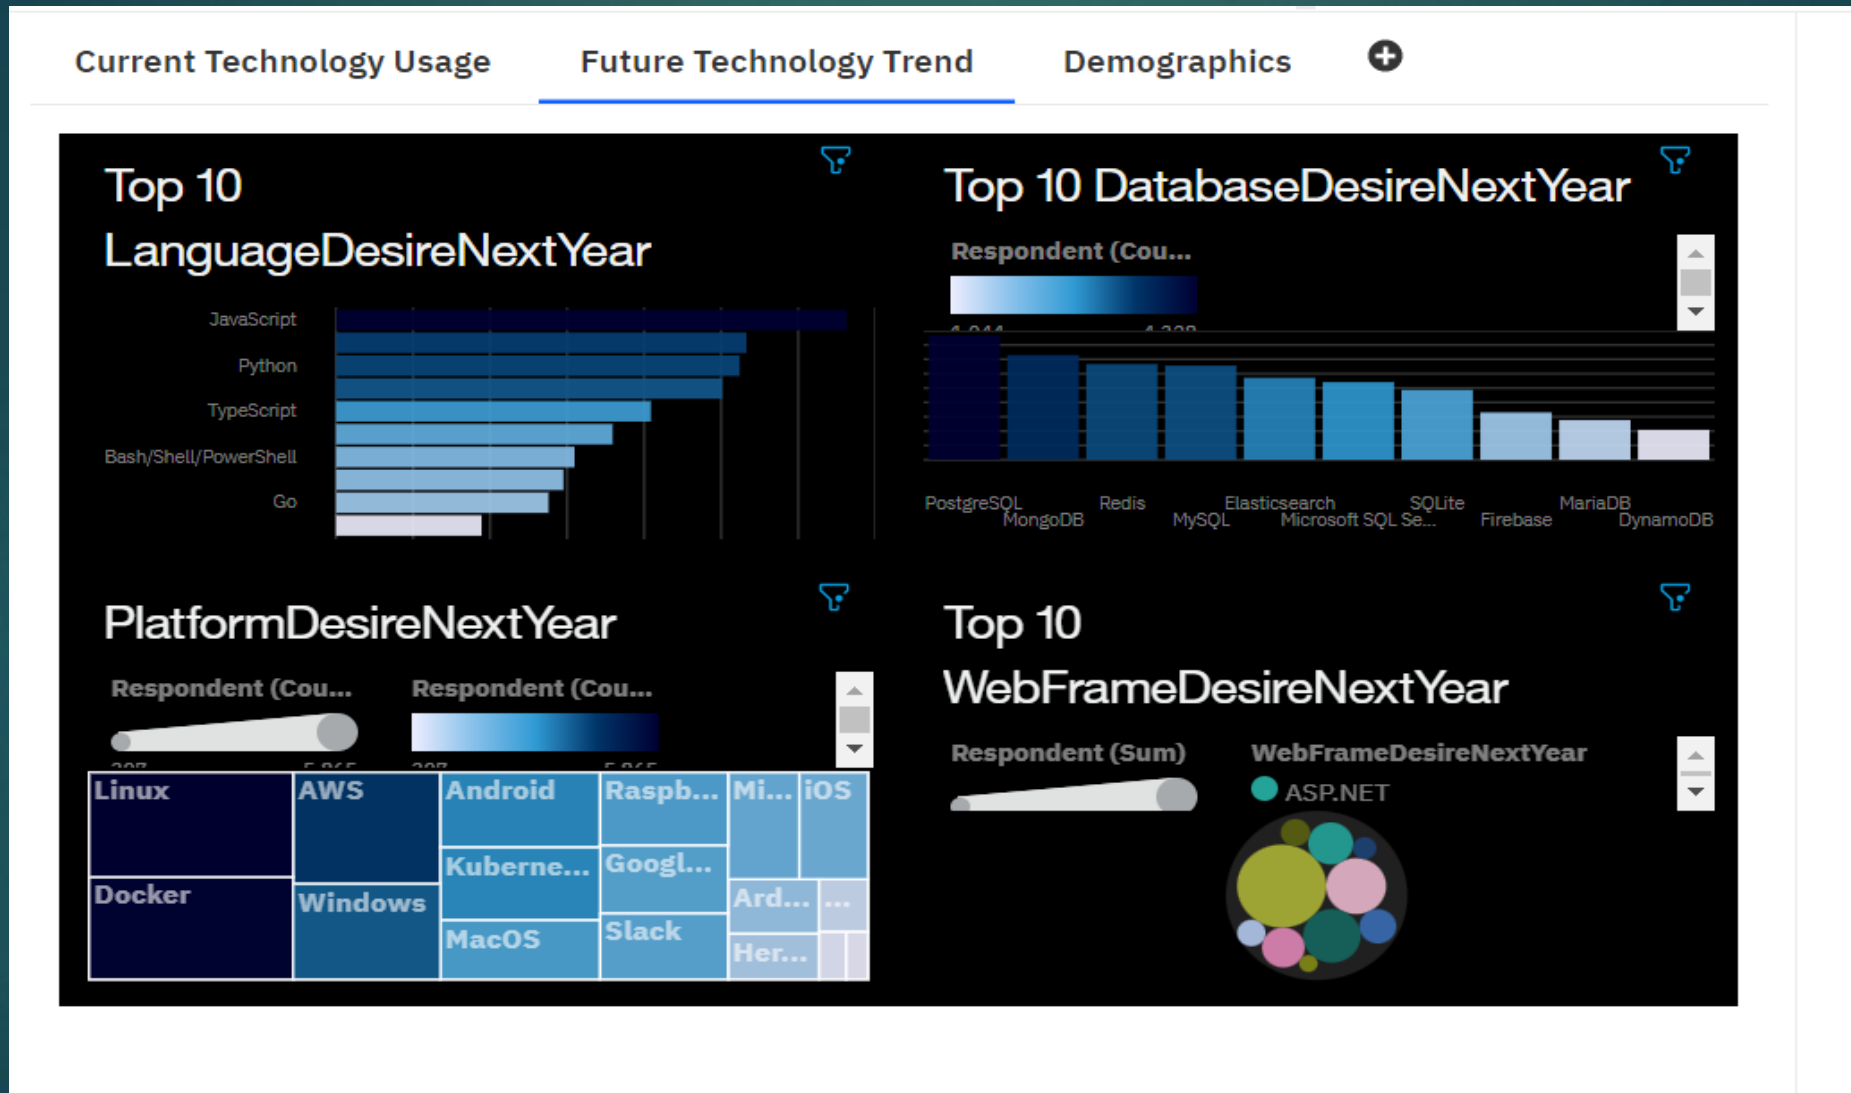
Current Technology Usage

Future Technology Trend

Demographics

Top 10 LanguageDesireNextYear

JavaScript
Python
TypeScript
Bash/Shell/PowerShell
Go

Top 10 DatabaseDesireNextYear

Respondent (Cou...

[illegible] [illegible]

PostgreSQL
MongoDB
Redis
MySQL
Elasticsearch
Microsoft SQL Se...
SQLite
Firebase
MariaDB
DynamoDB

PlatformDesireNextYear

Respondent (Cou...

Respondent (Cou...

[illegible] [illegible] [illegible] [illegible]

Linux
AWS
Android
Raspb...
Mi...
iOS
Kuberne...
Googl...
Docker
Windows
Ard...
...
MacOS
Slack
Her...

Top 10 WebFrameDesireNextYear

Respondent (Sum)

WebFrameDesireNextYear

ASP.NET